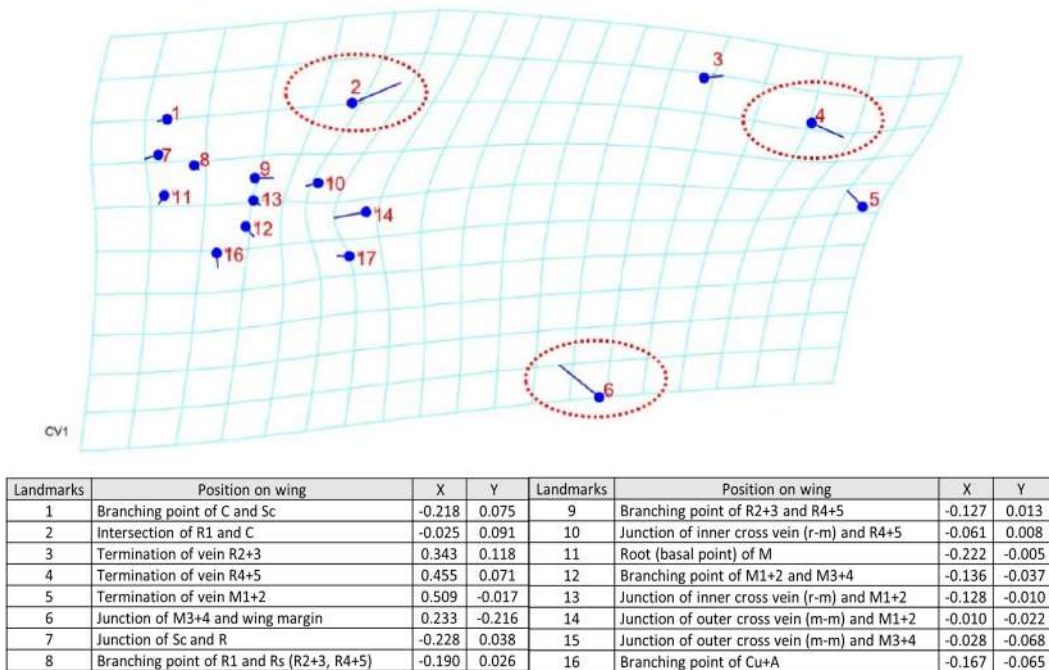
1
2
3
4
5
6
7
8
9
10
11
12
13
14
16
17
CV1

| Landmarks | Position on wing | X | Y | Landmarks | Position on wing | X | Y |
|---|---|---|---|---|---|---|---|
| 1 | Branching point of C and Sc | -0.218 | 0.075 | 9 | Branching point of R2+3 and R4+5 | -0.127 | 0.013 |
| 2 | Intersection of R1 and C | -0.025 | 0.091 | 10 | Junction of inner cross vein (r-m) and R4+5 | -0.061 | 0.008 |
| 3 | Termination of vein R2+3 | 0.343 | 0.118 | 11 | Root (basal point) of M | -0.222 | -0.005 |
| 4 | Termination of vein R4+5 | 0.455 | 0.071 | 12 | Branching point of M1+2 and M3+4 | -0.136 | -0.037 |
| 5 | Termination of vein M1+2 | 0.509 | -0.017 | 13 | Junction of inner cross vein (r-m) and M1+2 | -0.128 | -0.010 |
| 6 | Junction of M3+4 and wing margin | 0.233 | -0.216 | 14 | Junction of outer cross vein (m-m) and M1+2 | -0.010 | -0.022 |
| 7 | Junction of Sc and R | -0.228 | 0.038 | 15 | Junction of outer cross vein (m-m) and M3+4 | -0.028 | -0.068 |
| 8 | Branching point of R1 and Rs (R2+3, R4+5) | -0.190 | 0.026 | 16 | Branching point of Cu+A | -0.167 | -0.065 |